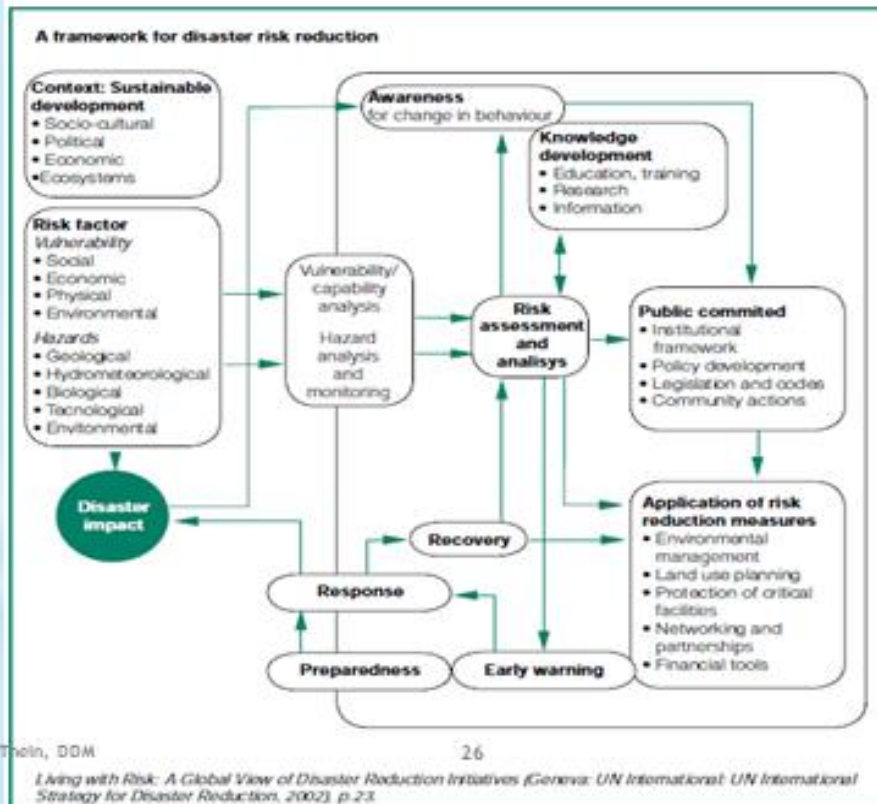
A framework for disaster risk reduction

Context: Sustainable development
• Socio-cultural
• Political
• Economic
•Ecosystems

Risk factor
Vulnerability
• Social
• Economic
• Physical
• Environmental
Hazards
• Geological
• Hydrometeorological
• Biological
• Tecnological
• Envitonmental

Disaster impact

Vulnerability/ capability analysis

Hazard analysis and monitoring

Awareness
for change in behaviour

Knowledge development
• Education, training
• Research
• Information

Risk assessment and analisys

Public commited
• Institutional framework
• Policy development
• Legislation and codes
• Community actions

Application of risk reduction measures
• Environmental management
• Land use planning
• Protection of critical facilities
• Networking and partnerships
• Financial tools

Recovery

Response

Preparedness

Early warning

Thein, DDM

26

Living with Risk: A Global View of Disaster Reduction Initiatives (Geneva: UN International: UN International Strategy for Disaster Reduction, 2002), p.23.